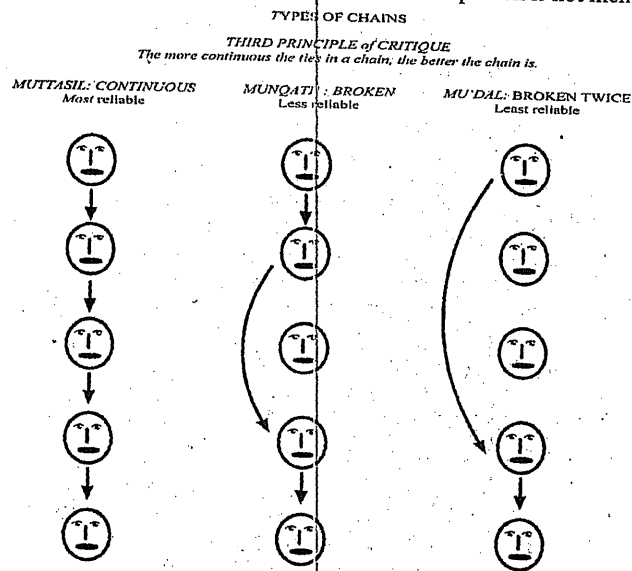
TYPES OF CHAINS

THIRD PRINCIPLE of CRITIQUE
The more continuous the ties in a chain, the better the chain is.

MUTTASIL: CONTINUOUS
Most reliable

MUNQATI' : BROKEN
Less reliable

MU'DAL: BROKEN TWICE
Least reliable